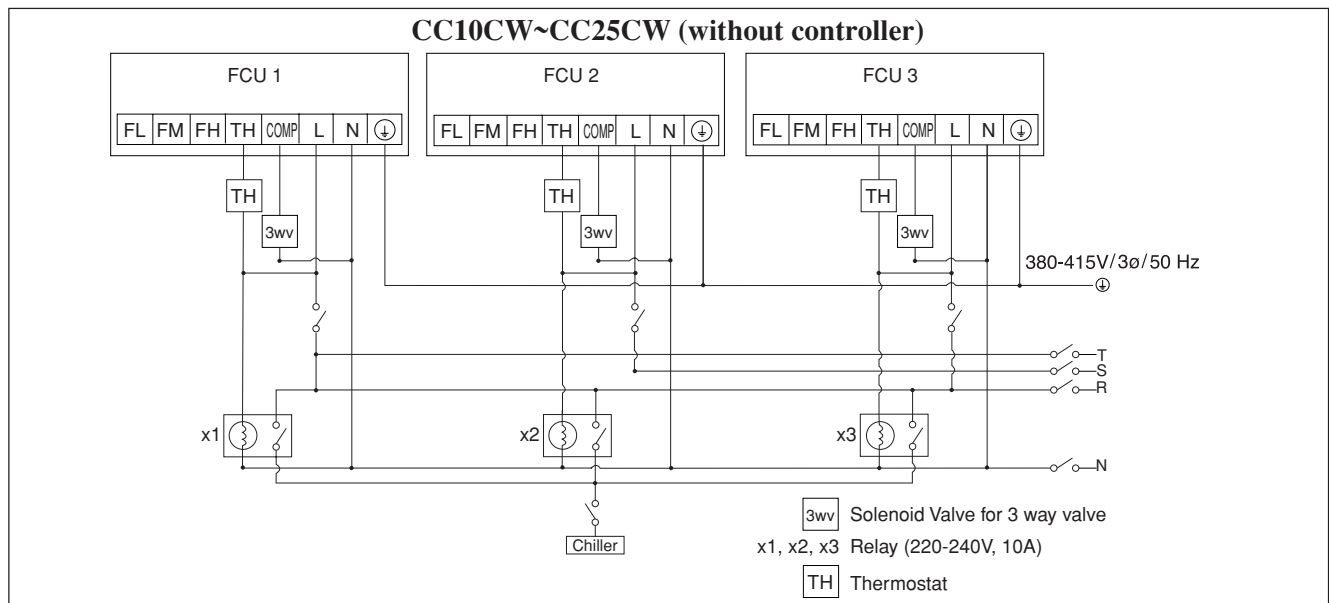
CC10CW~CC25CW (without controller)

FCU 1

| FL | FM | FH | TH | COMP | L | N | ⏚ |
|---|---|---|---|---|---|---|---|

FCU 2

| FL | FM | FH | TH | COMP | L | N | ⏚ |
|---|---|---|---|---|---|---|---|

FCU 3

| FL | FM | FH | TH | COMP | L | N | ⏚ |
|---|---|---|---|---|---|---|---|

TH

3wv

TH

3wv

TH

3wv

380-415V/3ø/50 Hz

⏚

T

S

R

x1

x2

x3

N

Chiller

3wv Solenoid Valve for 3 way valve

x1, x2, x3 Relay (220-240V, 10A)

TH Thermostat